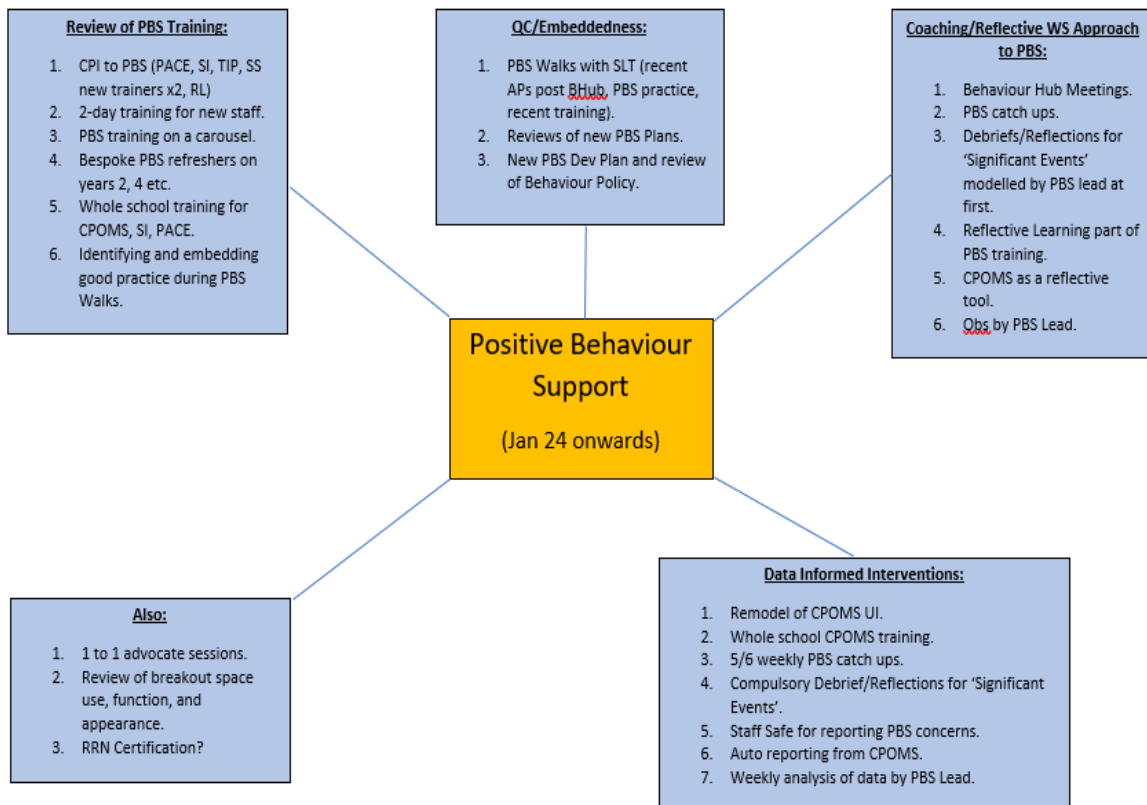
Review of PBS Training:

1. CPI to PBS (PACE, SI, TIP, SS new trainers x2, RL)
2. 2-day training for new staff.
3. PBS training on a carousel.
4. Bespoke PBS refreshers on years 2, 4 etc.
5. Whole school training for CPOMS, SI, PACE.
6. Identifying and embedding good practice during PBS Walks.

QC/Embeddedness:

1. PBS Walks with SLT (recent APs post BHub, PBS practice, recent training).
2. Reviews of new PBS Plans.
3. New PBS Dev Plan and review of Behaviour Policy.

Coaching/Reflective WS Approach to PBS:

1. Behaviour Hub Meetings.
2. PBS catch ups.
3. Debriefs/Reflections for 'Significant Events' modelled by PBS lead at first.
4. Reflective Learning part of PBS training.
5. CPOMS as a reflective tool.
6. Obs by PBS Lead.

Positive Behaviour Support

(Jan 24 onwards)

Also:

1. 1 to 1 advocate sessions.
2. Review of breakout space use, function, and appearance.
3. RRN Certification?

Data Informed Interventions:

1. Remodel of CPOMS UI.
2. Whole school CPOMS training.
3. 5/6 weekly PBS catch ups.
4. Compulsory Debrief/Reflections for 'Significant Events'.
5. Staff Safe for reporting PBS concerns.
6. Auto reporting from CPOMS.
7. Weekly analysis of data by PBS Lead.